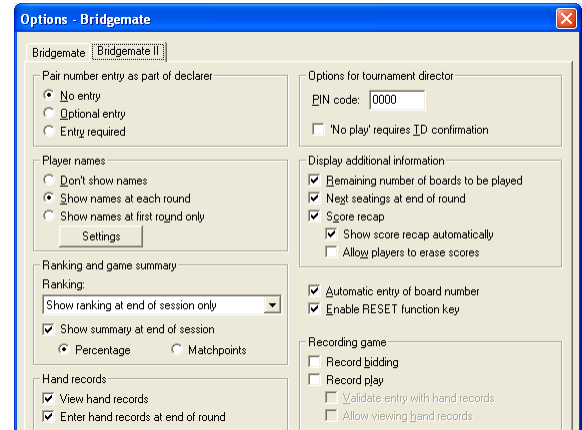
Options - Bridgemate

Bridgemate | Bridgemate II

Pair number entry as part of declarer
No entry
Optional entry
Entry required

Player names
Don't show names
Show names at each round
Show names at first round only
Settings

Ranking and game summary
Ranking:
Show ranking at end of session only
Show summary at end of session
Percentage
Matchpoints

Hand records
View hand records
Enter hand records at end of round

Options for tournament director
PIN code: 0000
'No play' requires TD confirmation

Display additional information
Remaining number of boards to be played
Next seatings at end of round
Score recap
Show score recap automatically
Allow players to erase scores

Automatic entry of board number
Enable RESET function key

Recording game
Record bidding
Record play
Validate entry with hand records
Allow viewing hand records